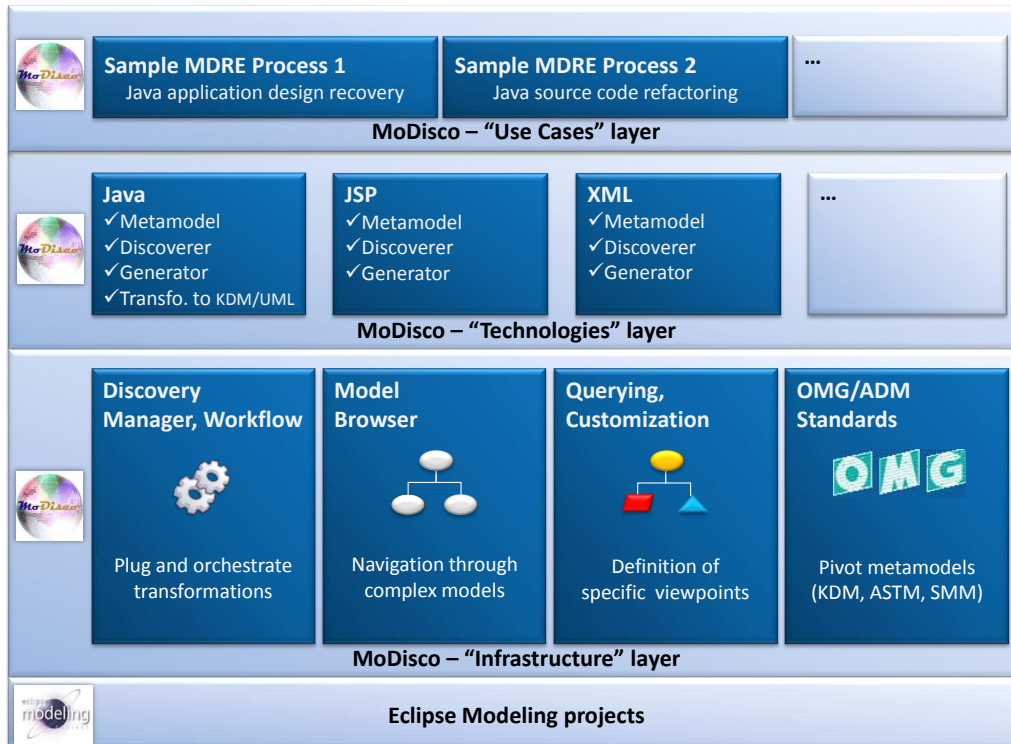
MoDisco

**Sample MDRE Process 1**
Java application design recovery

**Sample MDRE Process 2**
Java source code refactoring

…

**MoDisco – "Use Cases" layer**

MoDisco

**Java**
✓Metamodel
✓Discoverer
✓Generator
✓Transfo. to KDM/UML

**JSP**
✓Metamodel
✓Discoverer
✓Generator

**XML**
✓Metamodel
✓Discoverer
✓Generator

…

**MoDisco – "Technologies" layer**

MoDisco

**Discovery Manager, Workflow**
Plug and orchestrate transformations

**Model Browser**
Navigation through complex models

**Querying, Customization**
Definition of specific viewpoints

**OMG/ADM Standards**
OMG
Pivot metamodels (KDM, ASTM, SMM)

**MoDisco – "Infrastructure" layer**

eclipse modeling

**Eclipse Modeling projects**